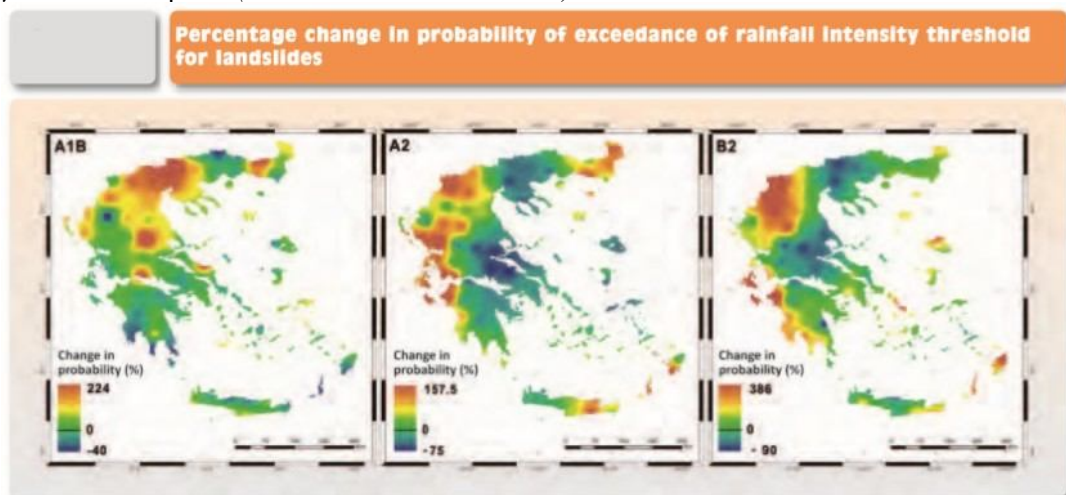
Percentage change in probability of exceedance of rainfall intensity threshold for landslides

A1B

Change in probability (%)
224
0
-40

A2

Change in probability (%)
157.5
0
-75

B2

Change in probability (%)
386
0
- 90